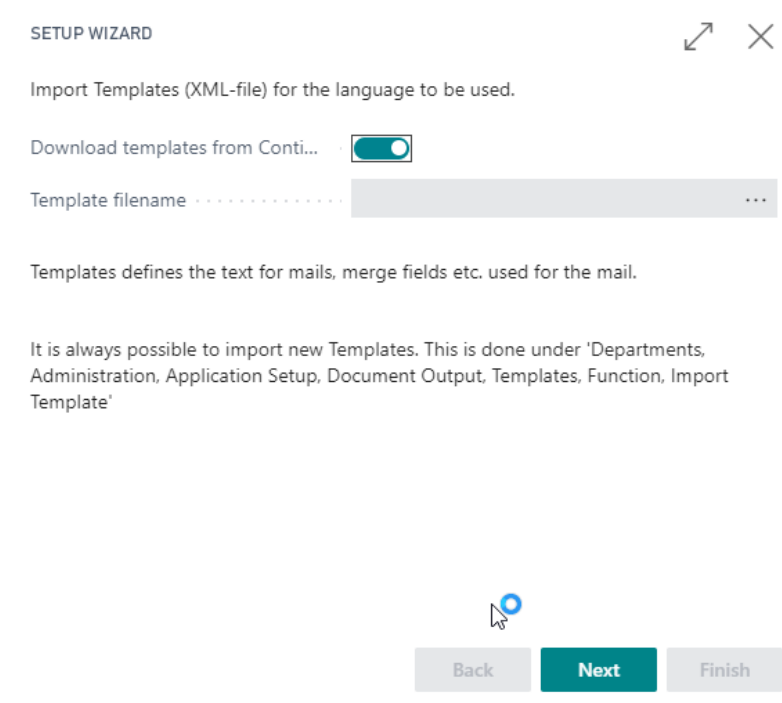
SETUP WIZARD

Import Templates (XML-file) for the language to be used.

Download templates from Conti...

Template filename

...

Templates defines the text for mails, merge fields etc. used for the mail.

It is always possible to import new Templates. This is done under 'Departments, Administration, Application Setup, Document Output, Templates, Function, Import Template'

Back

Next

Finish